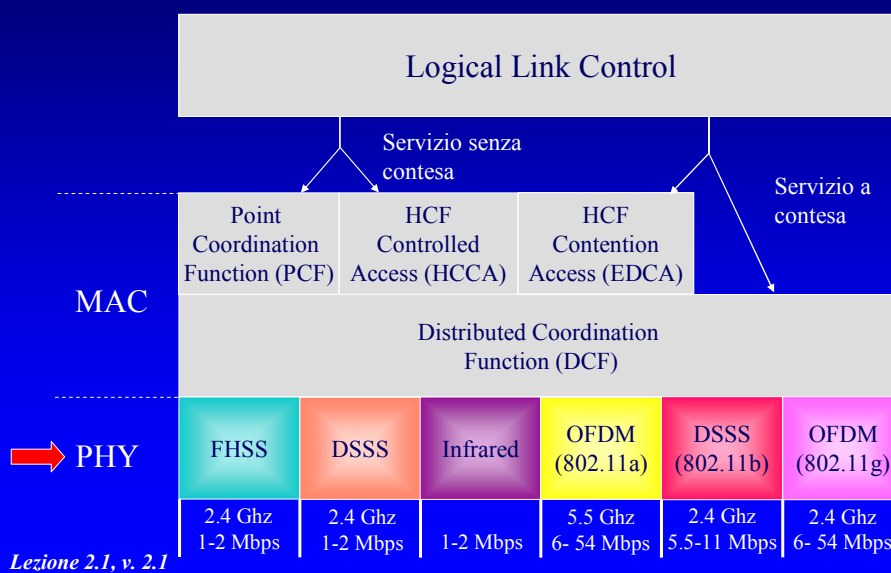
Logical Link Control

Servizio senza contesa

Servizio a contesa

Point Coordination Function (PCF)

HCF Controlled Access (HCCA)

HCF Contention Access (EDCA)

MAC

Distributed Coordination Function (DCF)

PHY

| FHSS | DSSS | Infrared | OFDM (802.11a) | DSSS (802.11b) | OFDM (802.11g) |
|---|---|---|---|---|---|
| 2.4 Ghz 1-2 Mbps | 2.4 Ghz 1-2 Mbps | 1-2 Mbps | 5.5 Ghz 6- 54 Mbps | 2.4 Ghz 5.5-11 Mbps | 2.4 Ghz 6- 54 Mbps |

Lezione 2.1, v. 2.1